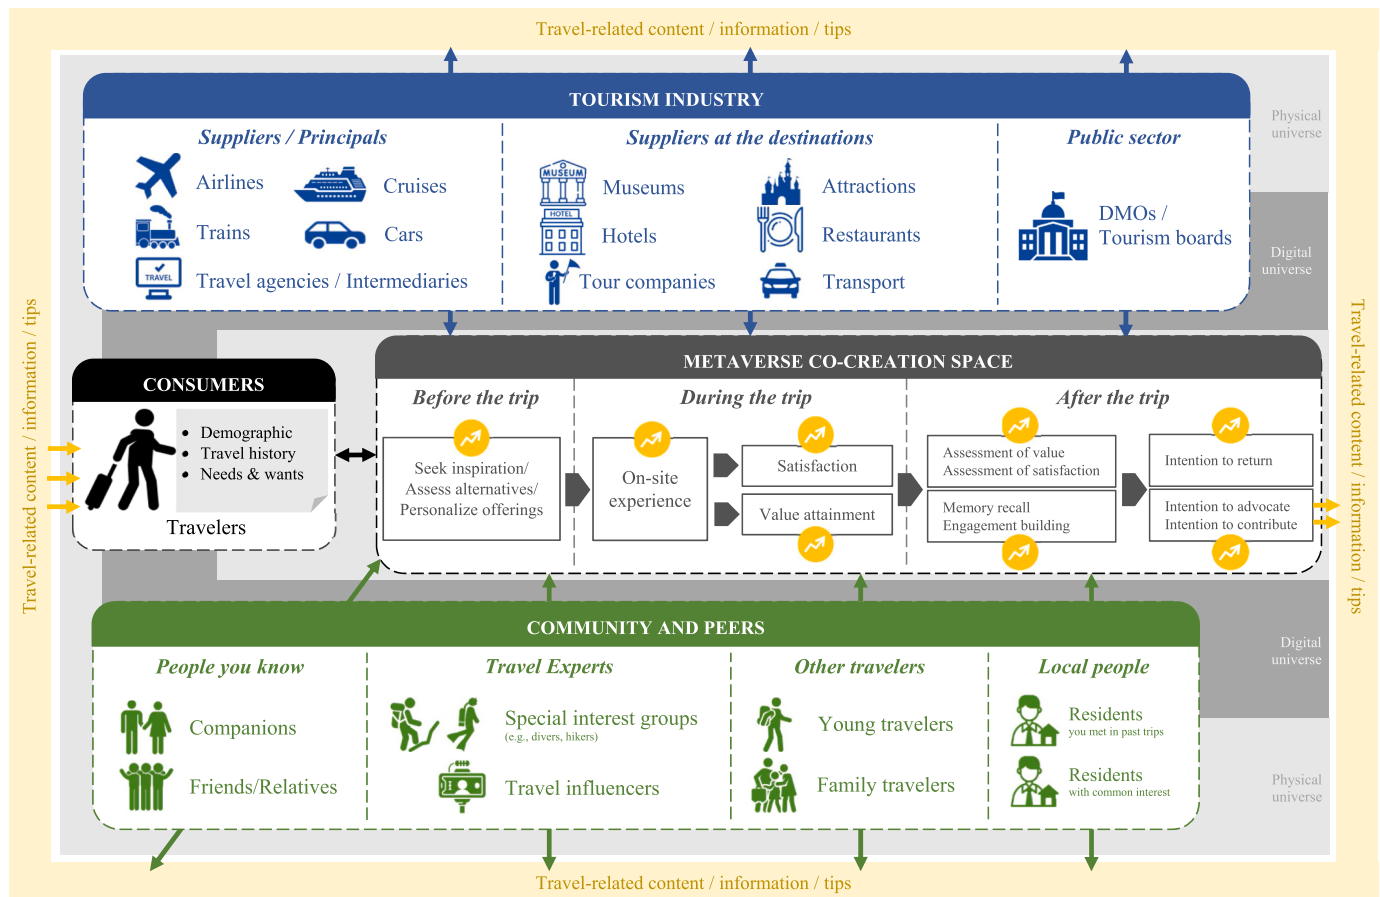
Travel-related content / information / tips

TOURISM INDUSTRY

Suppliers / Principals

Airlines

Cruises

Trains

Cars

TRAVEL

Travel agencies / Intermediaries

Suppliers at the destinations

MUSEUM

Museums

Attractions

HOTEL

Hotels

Restaurants

Tour companies

Transport

Public sector

DMOs / Tourism boards

Physical universe

Digital universe

Travel-related content / information / tips

Travel-related content / information / tips

CONSUMERS

- Demographic
- Travel history
- Needs & wants

Travelers

METAVERSE CO-CREATION SPACE

Before the trip

Seek inspiration/ Assess alternatives/ Personalize offerings

During the trip

On-site experience

Satisfaction

Value attainment

After the trip

Assessment of value
Assessment of satisfaction

Memory recall
Engagement building

Intention to return

Intention to advocate
Intention to contribute

COMMUNITY AND PEERS

Digital universe

People you know

Companions

Friends/Relatives

Travel Experts

Special interest groups
(e.g., divers, hikers)

Travel influencers

Other travelers

Young travelers

Family travelers

Local people

Residents
you met in past trips

Residents
with common interest

Physical universe

Travel-related content / information / tips